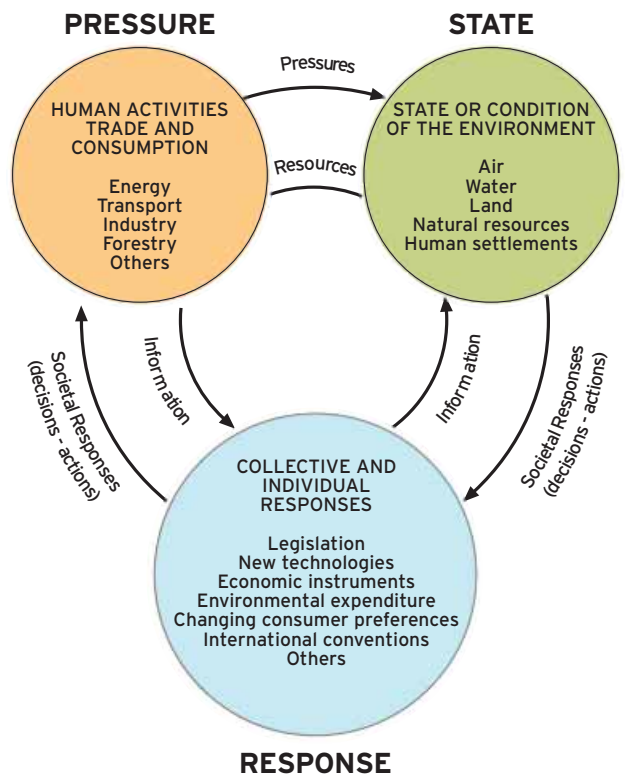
PRESSURE

STATE

Pressures

HUMAN ACTIVITIES TRADE AND CONSUMPTION

Energy
Transport
Industry
Forestry
Others

Resources

STATE OR CONDITION OF THE ENVIRONMENT

Air
Water
Land
Natural resources
Human settlements

Societal Responses (decisions - actions)

Information

Information

Societal Responses (decisions - actions)

COLLECTIVE AND INDIVIDUAL RESPONSES

Legislation
New technologies
Economic instruments
Environmental expenditure
Changing consumer preferences
International conventions
Others

RESPONSE